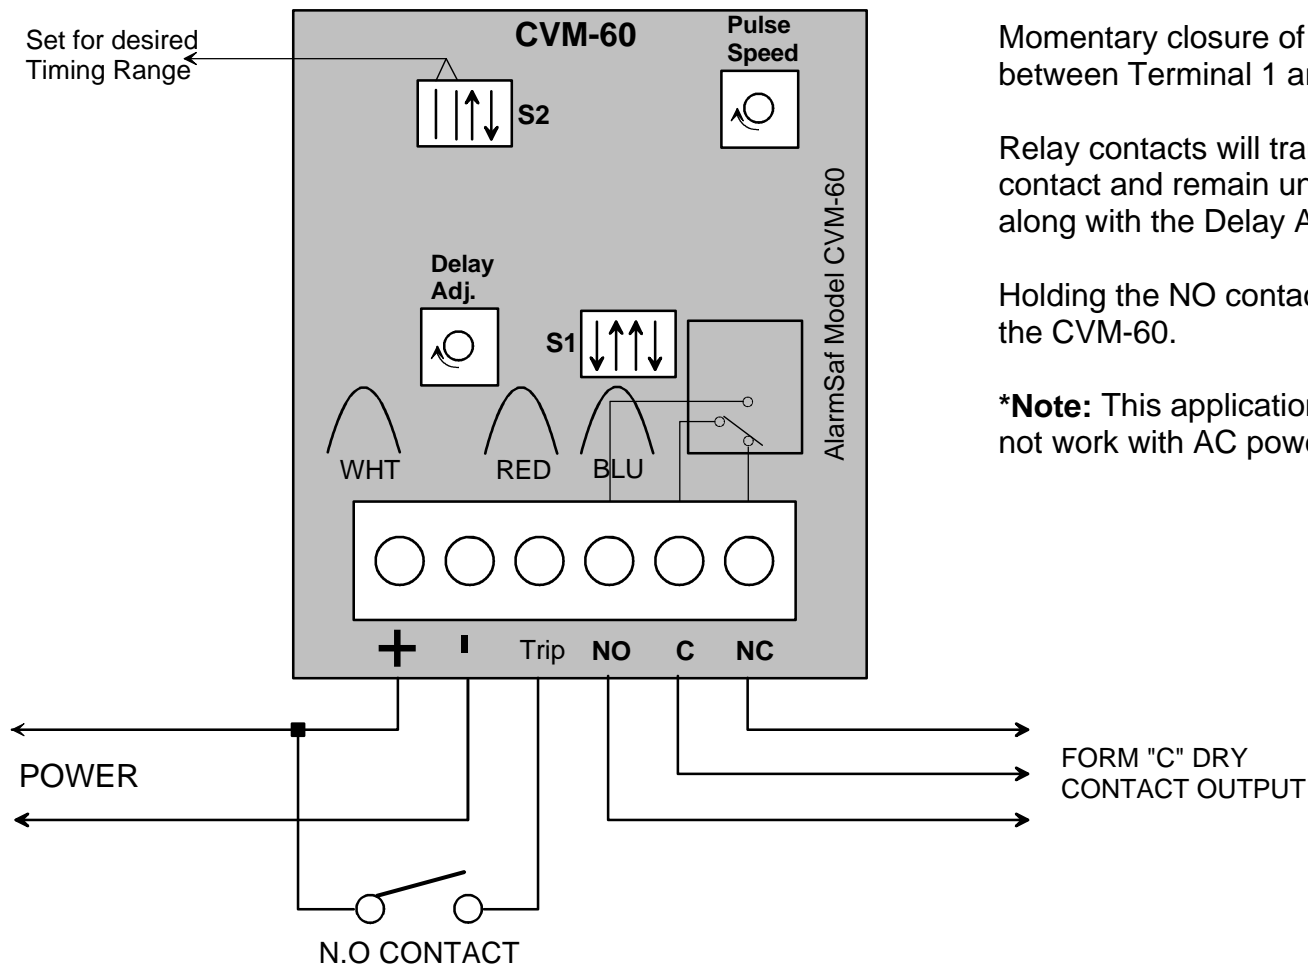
Set for desired Timing Range

CVM-60

Pulse Speed

S2

AlarmSaf Model CVM-60

Delay Adj.

S1

WHT

RED

BLU

+

I

Trip

NO

C

NC

POWER

FORM "C" DRY CONTACT OUTPUT

N.O CONTACT

Momentary closure of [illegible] between Terminal 1 a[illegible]

Relay contacts will tra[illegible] contact and remain u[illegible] along with the Delay A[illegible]

Holding the NO contac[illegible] the CVM-60.

*Note: This applicatio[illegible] not work with AC pow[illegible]